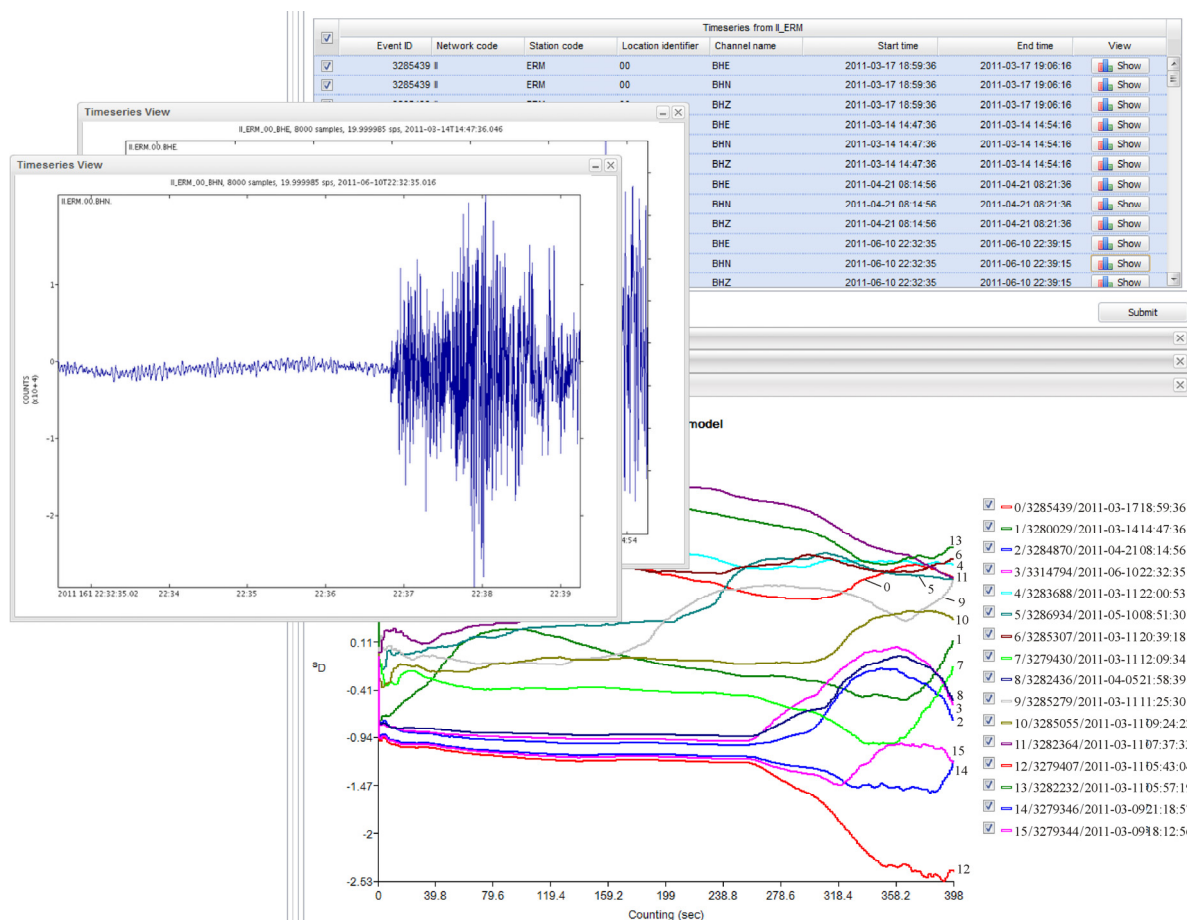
Timeseries from II_ERM

| | Event ID | Network code | Station code | Location identifier | Channel name | Start time | End time | View |
|---|---|---|---|---|---|---|---|---|
| ☑ | 3285439 | II | ERM | 00 | BHE | 2011-03-17 18:59:36 | 2011-03-17 19:06:16 | Show |
| ☑ | 3285439 | II | ERM | 00 | BHN | 2011-03-17 18:59:36 | 2011-03-17 19:06:16 | Show |
| | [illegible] | | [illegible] | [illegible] | BHZ | 2011-03-17 18:59:36 | 2011-03-17 19:06:16 | Show |
| | | | | | BHE | 2011-03-14 14:47:36 | 2011-03-14 14:54:16 | Show |
| | | | | | BHN | 2011-03-14 14:47:36 | 2011-03-14 14:54:16 | Show |
| | | | | | BHZ | 2011-03-14 14:47:36 | 2011-03-14 14:54:16 | Show |
| | | | | | BHE | 2011-04-21 08:14:56 | 2011-04-21 08:21:36 | Show |
| | | | | | BHN | 2011-04-21 08:14:56 | 2011-04-21 08:21:36 | Show |
| | | | | | BHZ | 2011-04-21 08:14:56 | 2011-04-21 08:21:36 | Show |
| | | | | | BHE | 2011-06-10 22:32:35 | 2011-06-10 22:39:15 | Show |
| | | | | | BHN | 2011-06-10 22:32:35 | 2011-06-10 22:39:15 | Show |
| | | | | | BHZ | 2011-06-10 22:32:35 | 2011-06-10 22:39:15 | Show |

Submit

Timeseries View
II_ERM_00_BHE, 8000 samples, 19.999985 sps, 2011-03-14T14:47:36.046
II.ERM.00.BHE.
4:54

Timeseries View
II_ERM_00_BHN, 8000 samples, 19.999985 sps, 2011-06-10T22:32:35.016
II.ERM.00.BHN.
1
0
-1
-2
COUNTS (x10+4)
2011 161 22:32:35.02 22:34 22:35 22:36 22:37 22:38 22:39

model

0.11
-0.41
-0.94
-1.47
-2
-2.53
$^a$D
0 39.8 79.6 119.4 159.2 199 238.8 278.6 318.4 358.2 398
Counting (sec)
13 6 4 11 0 5 9 10 1 7 8 3 2 15 14 12

0/3285439/2011-03-1718:59:36
1/3280029/2011-03-1414:47:36
2/3284870/2011-04-2108:14:56
3/3314794/2011-06-1022:32:35
4/3283688/2011-03-1122:00:53
5/3286934/2011-05-1008:51:30
6/3285307/2011-03-1120:39:18
7/3279430/2011-03-1112:09:34
8/3282436/2011-04-0521:58:39
9/3285279/2011-03-1111:25:30
10/3285055/2011-03-1109:24:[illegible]
11/3282364/2011-03-1107:37:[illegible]
12/3279407/2011-03-1105:43:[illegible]
13/3282232/2011-03-1105:57:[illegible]
14/3279346/2011-03-0921:18:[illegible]
15/3279344/2011-03-0918:12:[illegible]